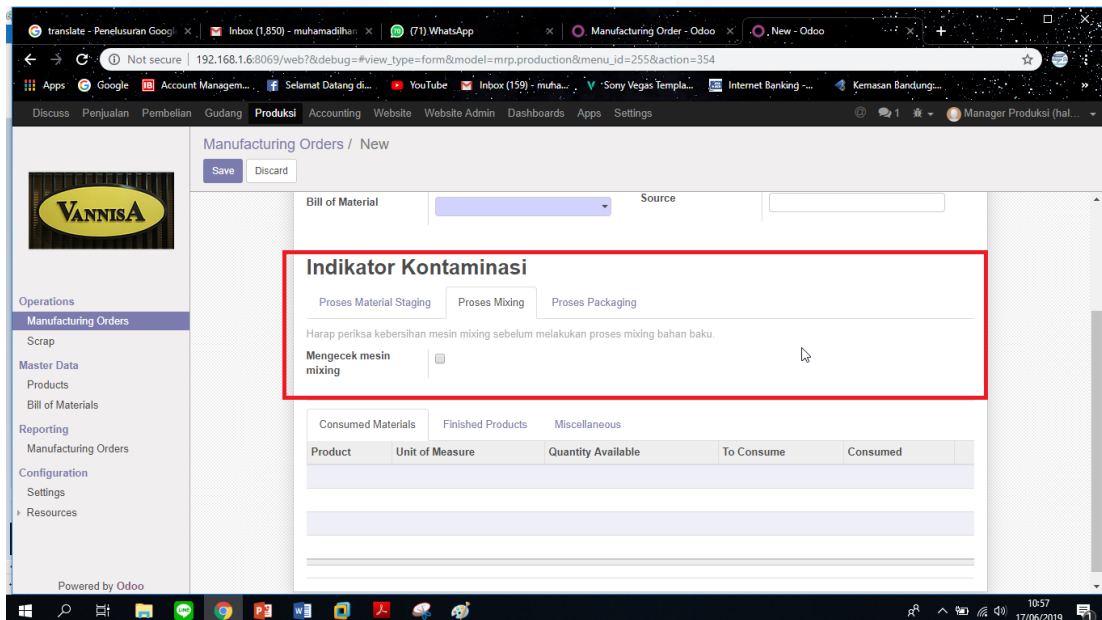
translate - Penelusuran Googl ×
Inbox (1,850) - muhamadilhan ×
(71) WhatsApp ×
Manufacturing Order - Odoo ×
New - Odoo ×

Not secure | 192.168.1.6:8069/web?&debug=#view_type=form&model=mrp.production&menu_id=255&action=354

Apps Google Account Managem... Selamat Datang di... YouTube Inbox (159) - muha... Sony Vegas Templa... Internet Banking -... Kemasan Bandung:...

Discuss Penjualan Pembelian Gudang Produksi Accounting Website Website Admin Dashboards Apps Settings 1 Manager Produksi (hal...

VANNISA

Manufacturing Orders / New
Save Discard

Operations
Manufacturing Orders
Scrap
Master Data
Products
Bill of Materials
Reporting
Manufacturing Orders
Configuration
Settings
Resources

Powered by Odoo

Bill of Material
Source

Indikator Kontaminasi
Proses Material Staging Proses Mixing Proses Packaging
Harap periksa kebersihan mesin mixing sebelum melakukan proses mixing bahan baku.
Mengecek mesin mixing

Consumed Materials Finished Products Miscellaneous

| Product | Unit of Measure | Quantity Available | To Consume | Consumed |
|---|---|---|---|---|

10:57
17/06/2019